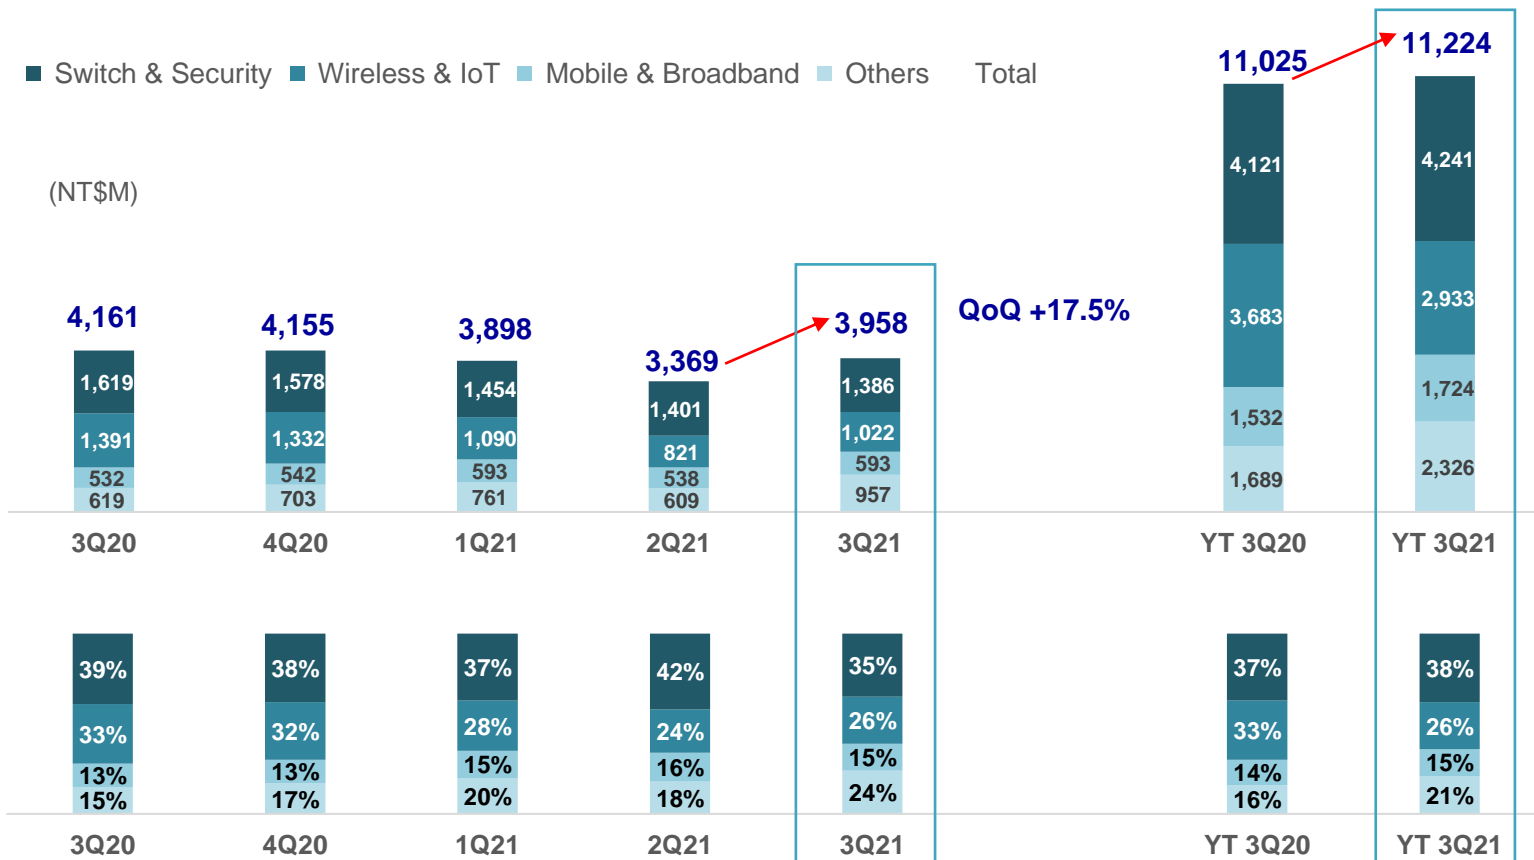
Switch & Security Wireless & IoT Mobile & Broadband Others Total

(NT$M)

4,161 4,155 3,898 3,369 3,958 QoQ +17.5% 11,025 11,224

| | 3Q20 | 4Q20 | 1Q21 | 2Q21 | 3Q21 | YT 3Q20 | YT 3Q21 |
|---|---|---|---|---|---|---|---|
| Total | 4,161 | 4,155 | 3,898 | 3,369 | 3,958 | 11,025 | 11,224 |
| Switch & Security | 1,619 | 1,578 | 1,454 | 1,401 | 1,386 | 4,121 | 4,241 |
| Wireless & IoT | 1,391 | 1,332 | 1,090 | 821 | 1,022 | 3,683 | 2,933 |
| Mobile & Broadband | 532 | 542 | 593 | 538 | 593 | 1,532 | 1,724 |
| Others | 619 | 703 | 761 | 609 | 957 | 1,689 | 2,326 |

| | 3Q20 | 4Q20 | 1Q21 | 2Q21 | 3Q21 | YT 3Q20 | YT 3Q21 |
|---|---|---|---|---|---|---|---|
| Switch & Security | 39% | 38% | 37% | 42% | 35% | 37% | 38% |
| Wireless & IoT | 33% | 32% | 28% | 24% | 26% | 33% | 26% |
| Mobile & Broadband | 13% | 13% | 15% | 16% | 15% | 14% | 15% |
| Others | 15% | 17% | 20% | 18% | 24% | 16% | 21% |